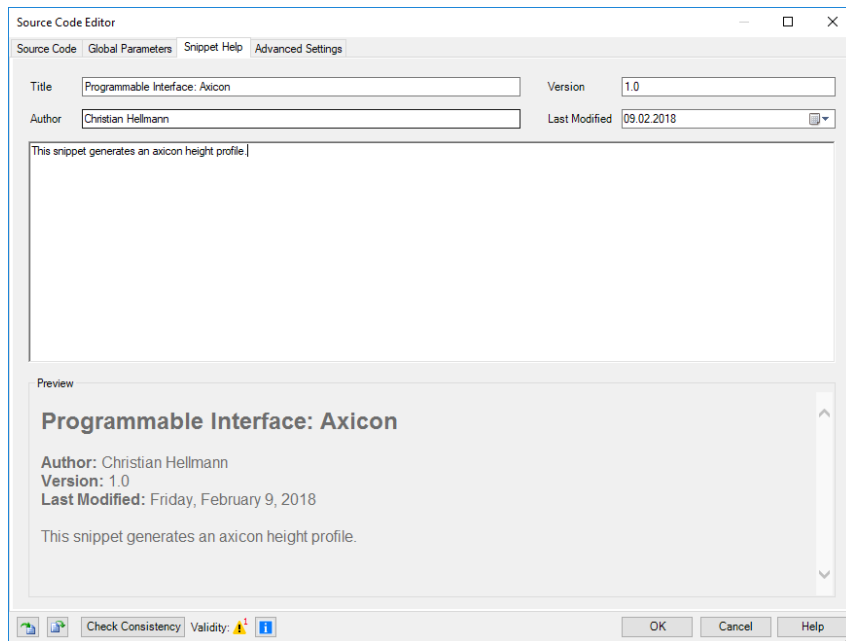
Source Code Editor

Source Code | Global Parameters | Snippet Help | Advanced Settings

Title Programmable Interface: Axicon

Version 1.0

Author Christian Hellmann

Last Modified 09.02.2018

This snippet generates an axicon height profile.

Preview

Programmable Interface: Axicon

Author: Christian Hellmann
Version: 1.0
Last Modified: Friday, February 9, 2018

This snippet generates an axicon height profile.

Check Consistency Validity: 1

OK Cancel Help